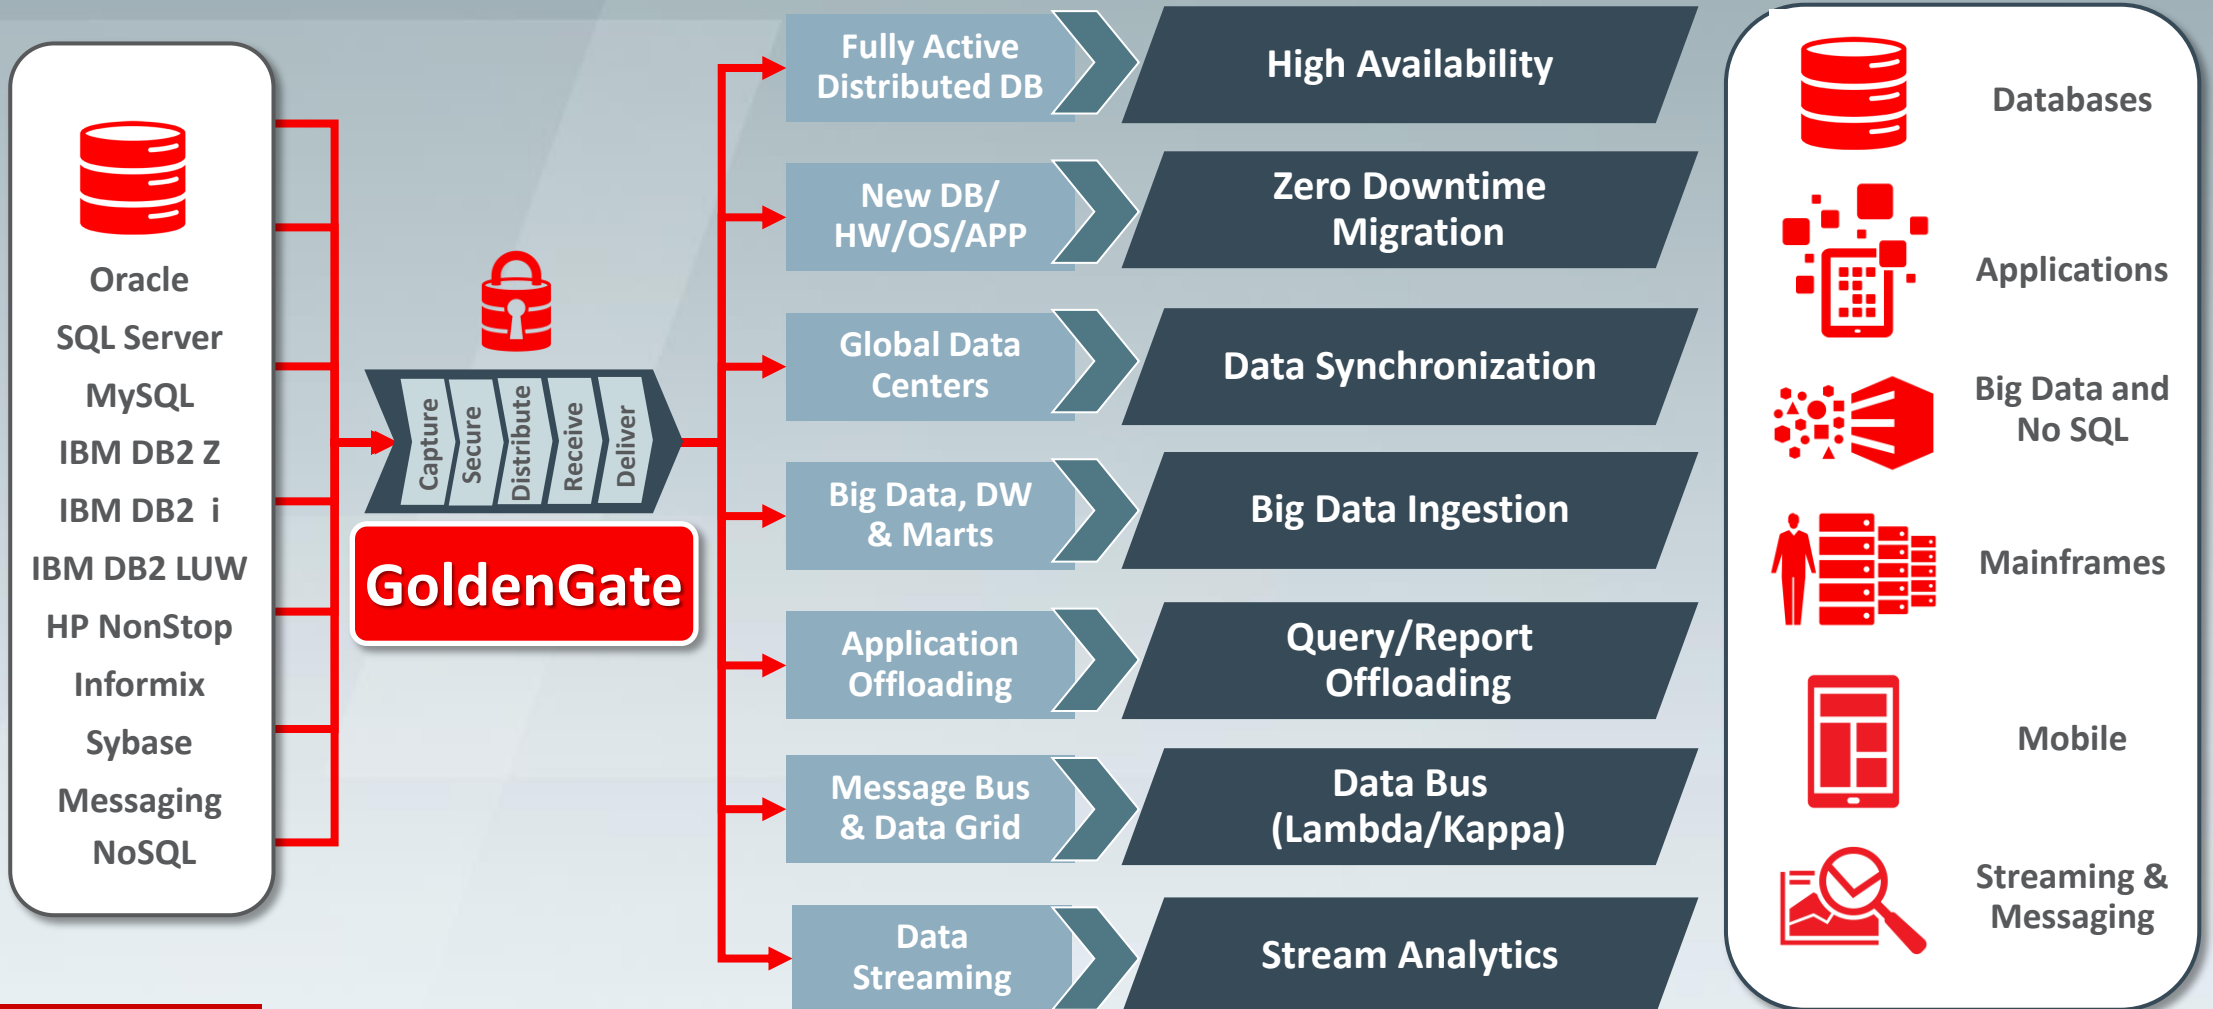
Oracle
SQL Server
MySQL
IBM DB2 Z
IBM DB2 i
IBM DB2 LUW
HP NonStop
Informix
Sybase
Messaging
NoSQL

Capture
Secure
Distribute
Receive
Deliver

GoldenGate

Fully Active Distributed DB
High Availability

New DB/ HW/OS/APP
Zero Downtime Migration

Global Data Centers
Data Synchronization

Big Data, DW & Marts
Big Data Ingestion

Application Offloading
Query/Report Offloading

Message Bus & Data Grid
Data Bus (Lambda/Kappa)

Data Streaming
Stream Analytics

Databases
Applications
Big Data and No SQL
Mainframes
Mobile
Streaming & Messaging